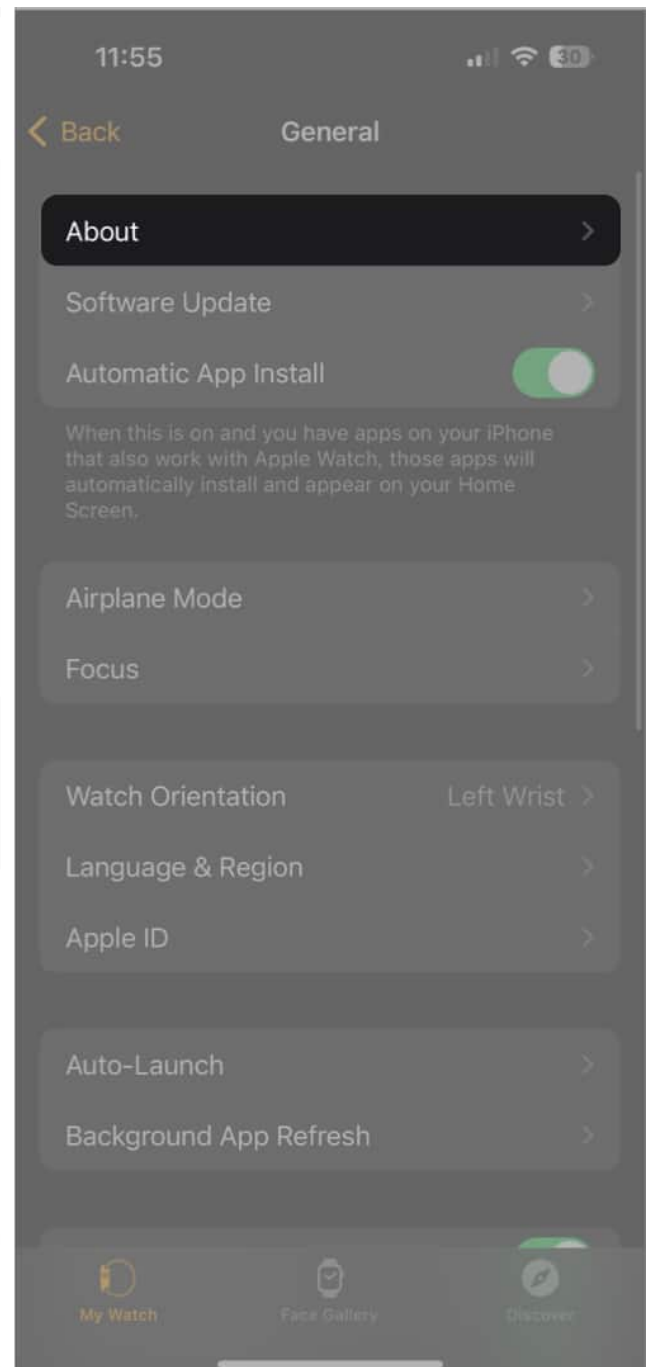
11:55

30

Back

General

About

Software Update

Automatic App Install

When this is on and you have apps on your iPhone that also work with Apple Watch, those apps will automatically install and appear on your Home Screen.

Airplane Mode

Focus

Watch Orientation

Left Wrist

Language & Region

Apple ID

Auto-Launch

Background App Refresh

My Watch

Face Gallery

Discover